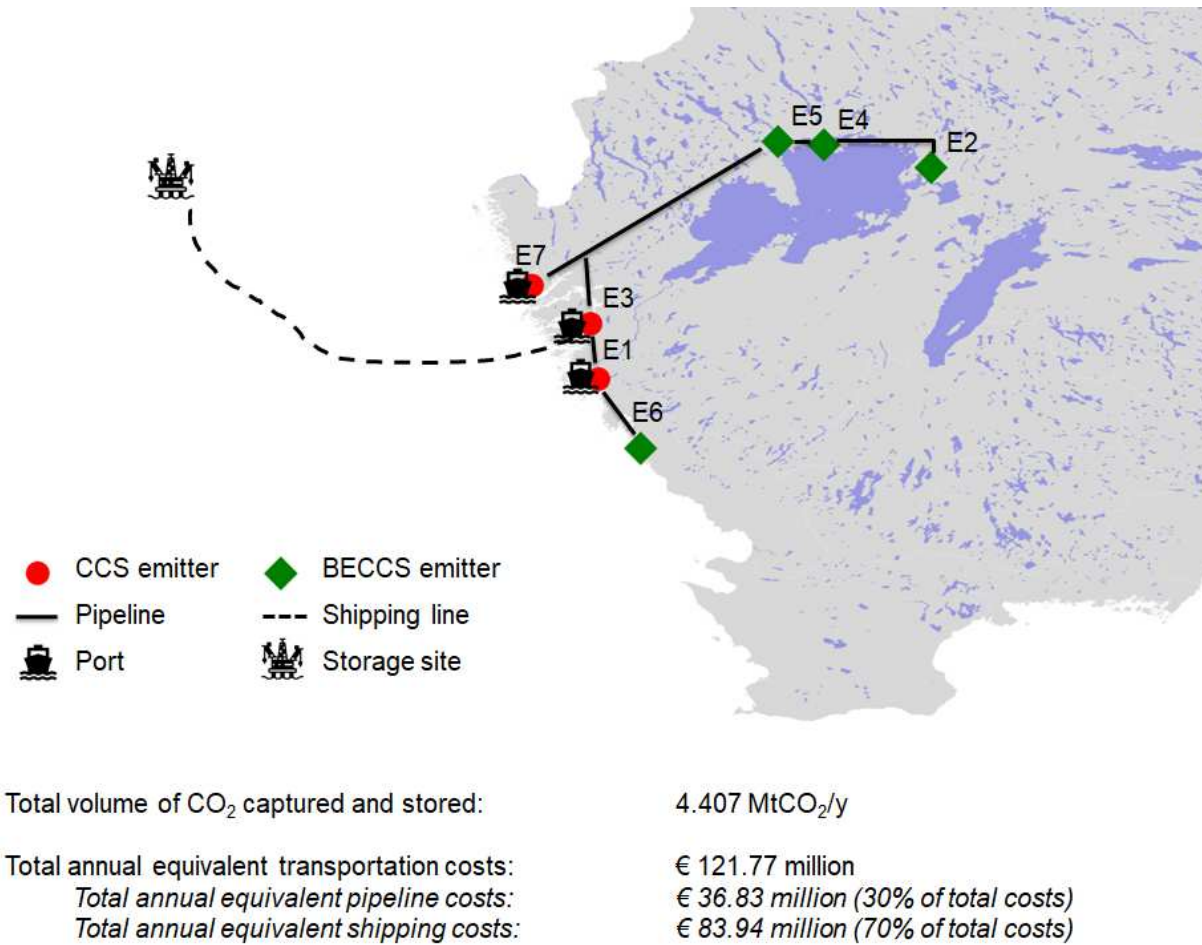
E5 E4 E2

E7

E3

E1

E6

CCS emitter
BECCS emitter
Pipeline
Shipping line
Port
Storage site

| | |
|---|---|
| Total volume of $CO_2$ captured and stored: | 4.407 $MtCO_2/y$ |
| Total annual equivalent transportation costs: | € 121.77 million |
| *Total annual equivalent pipeline costs:* | *€ 36.83 million (30% of total costs)* |
| *Total annual equivalent shipping costs:* | *€ 83.94 million (70% of total costs)* |